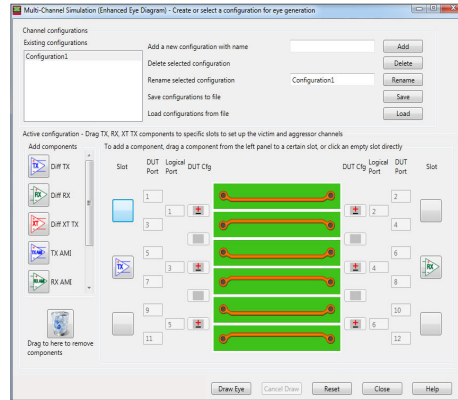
Multi-Channel Simulation (Enhanced Eye Diagram) - Create or select a configuration for eye generation

Channel configurations
Existing configurations
Configuration1

Add a new configuration with name
Add
Delete selected configuration
Delete
Rename selected configuration
Configuration1
Rename
Save configurations to file
Save
Load configurations from file
Load

Active configuration - Drag TX, RX, XT TX components to specific slots to set up the victim and aggressor channels

Add components
TX Diff TX
RX Diff RX
XT Diff XT TX
TX AMI
RX AMI

Drag to here to remove components

To add a component, drag a component from the left panel to a certain slot, or click an empty slot directly

Slot
DUT Port
Logical Port
DUT Cfg
DUT Cfg
Logical Port
DUT Port
Slot

1
1
3
TX
5
3
7
9
5
11

2
2
4
6
4
RX
8
10
6
12

Draw Eye
Cancel Draw
Reset
Close
Help